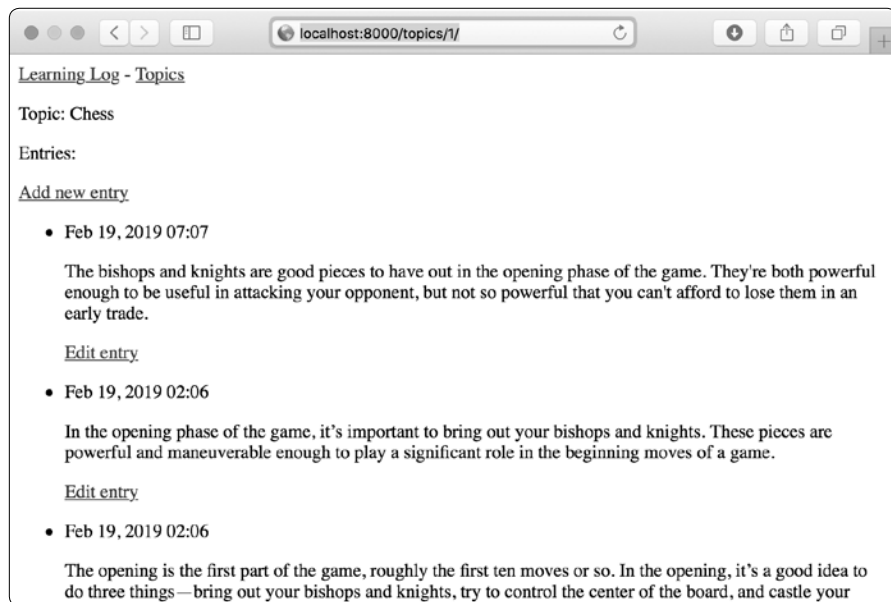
localhost:8000/topics/1/

Learning Log - Topics

Topic: Chess

Entries:

Add new entry

- Feb 19, 2019 07:07

The bishops and knights are good pieces to have out in the opening phase of the game. They're both powerful enough to be useful in attacking your opponent, but not so powerful that you can't afford to lose them in an early trade.

Edit entry

- Feb 19, 2019 02:06

In the opening phase of the game, it's important to bring out your bishops and knights. These pieces are powerful and maneuverable enough to play a significant role in the beginning moves of a game.

Edit entry

- Feb 19, 2019 02:06

The opening is the first part of the game, roughly the first ten moves or so. In the opening, it's a good idea to do three things—bring out your bishops and knights, try to control the center of the board, and castle your